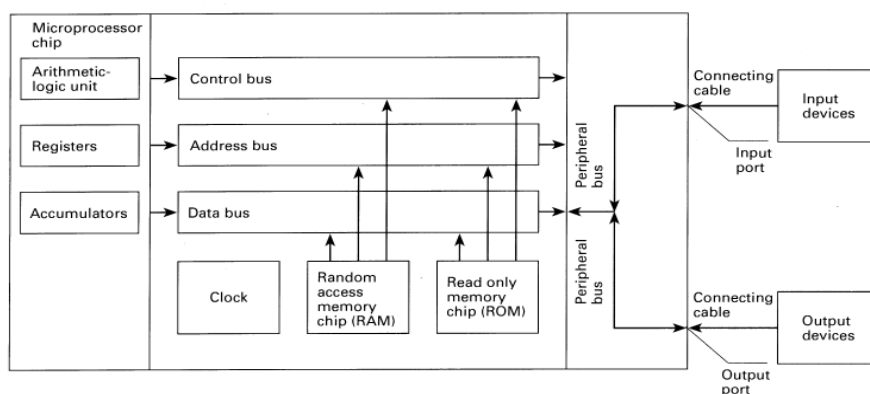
Microprocessor chip

Arithmetic-logic unit

Registers

Accumulators

Control bus

Address bus

Data bus

Clock

Random access memory chip (RAM)

Read only memory chip (ROM)

Peripheral bus

Peripheral bus

Connecting cable

Input port

Input devices

Connecting cable

Output port

Output devices